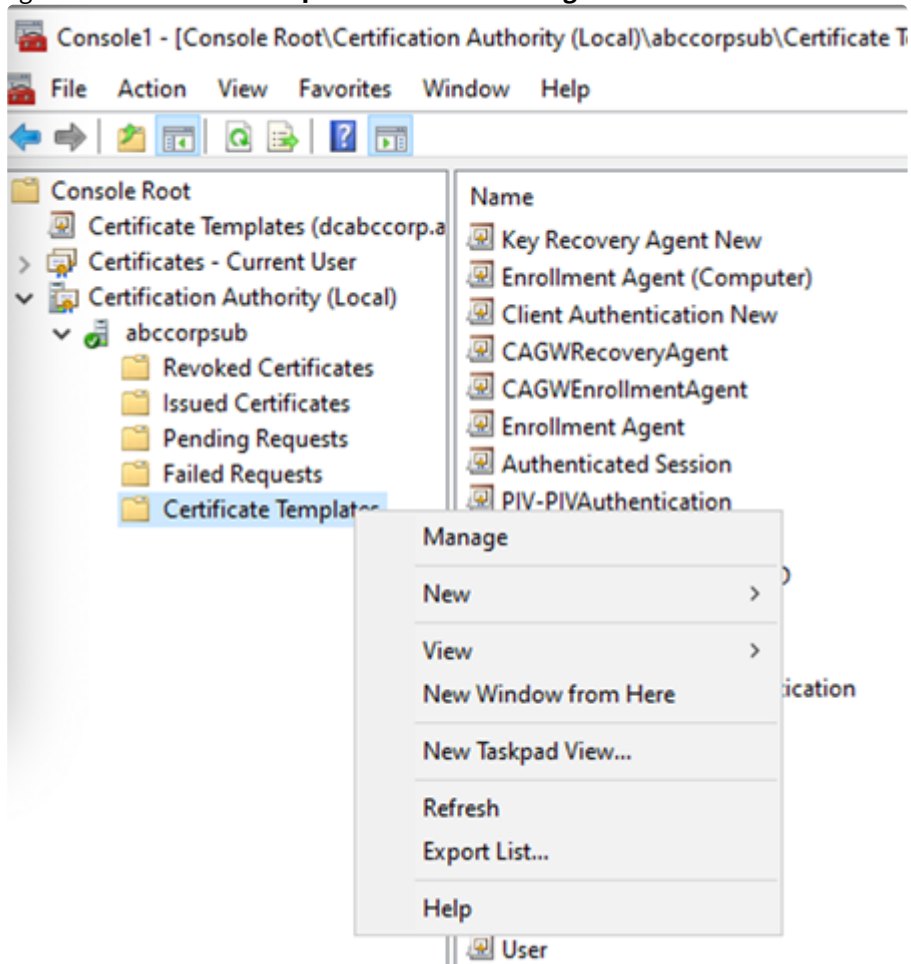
Console1 - [Console Root\Certification Authority (Local)\abccorpsub\Certificate T

File Action View Favorites Window Help

Console Root
Certificate Templates (dcabccorp.a
Certificates - Current User
Certification Authority (Local)
abccorpsub
Revoked Certificates
Issued Certificates
Pending Requests
Failed Requests
Certificate Templat

Name
Key Recovery Agent New
Enrollment Agent (Computer)
Client Authentication New
CAGWRecoveryAgent
CAGWEnrollmentAgent
Enrollment Agent
Authenticated Session
PIV-PIVAuthentication
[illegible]
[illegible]ication
User

Manage
New
View
New Window from Here
New Taskpad View...
Refresh
Export List...
Help